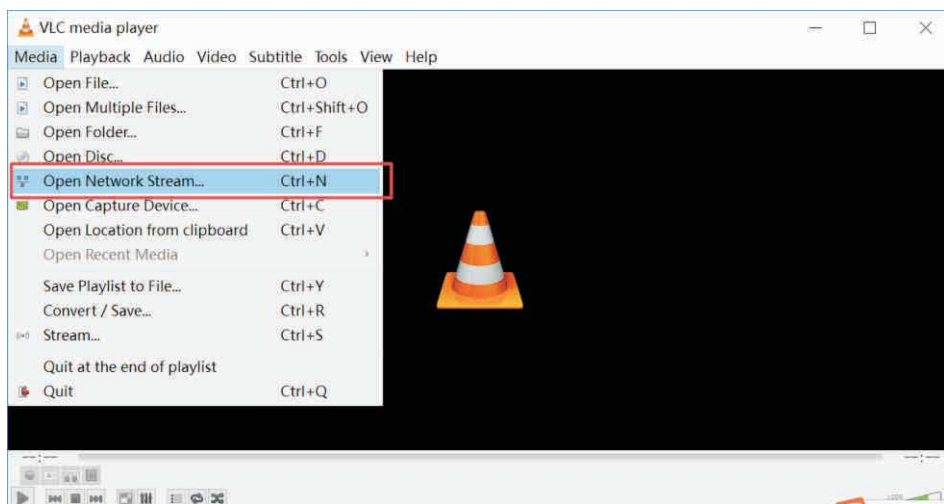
VLC media player

Media Playback Audio Video Subtitle Tools View Help

Open File... Ctrl+O
Open Multiple Files... Ctrl+Shift+O
Open Folder... Ctrl+F
Open Disc... Ctrl+D
Open Network Stream... Ctrl+N
Open Capture Device... Ctrl+C
Open Location from clipboard Ctrl+V
Open Recent Media
Save Playlist to File... Ctrl+Y
Convert / Save... Ctrl+R
Stream... Ctrl+S
Quit at the end of playlist
Quit Ctrl+Q

--:-- --:--